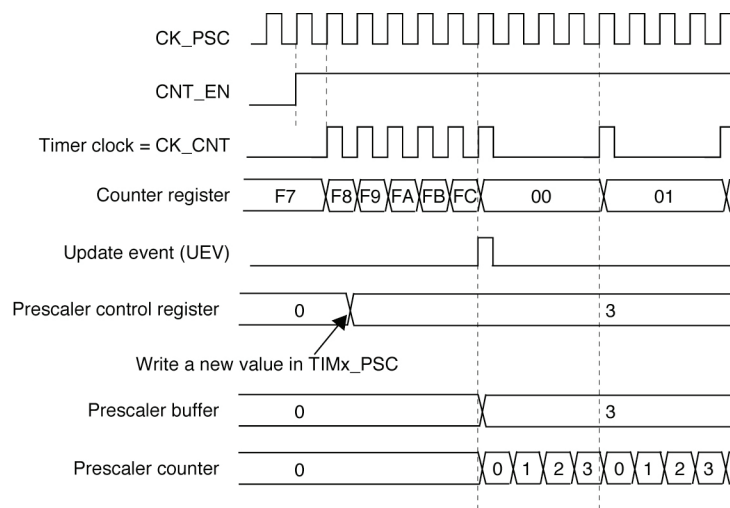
CK_PSC

CNT_EN

Timer clock = CK_CNT

Counter register F7 F8 F9 FA FB FC 00 01

Update event (UEV)

Prescaler control register 0 3

Write a new value in TIMx_PSC

Prescaler buffer 0 3

Prescaler counter 0 0 1 2 3 0 1 2 3